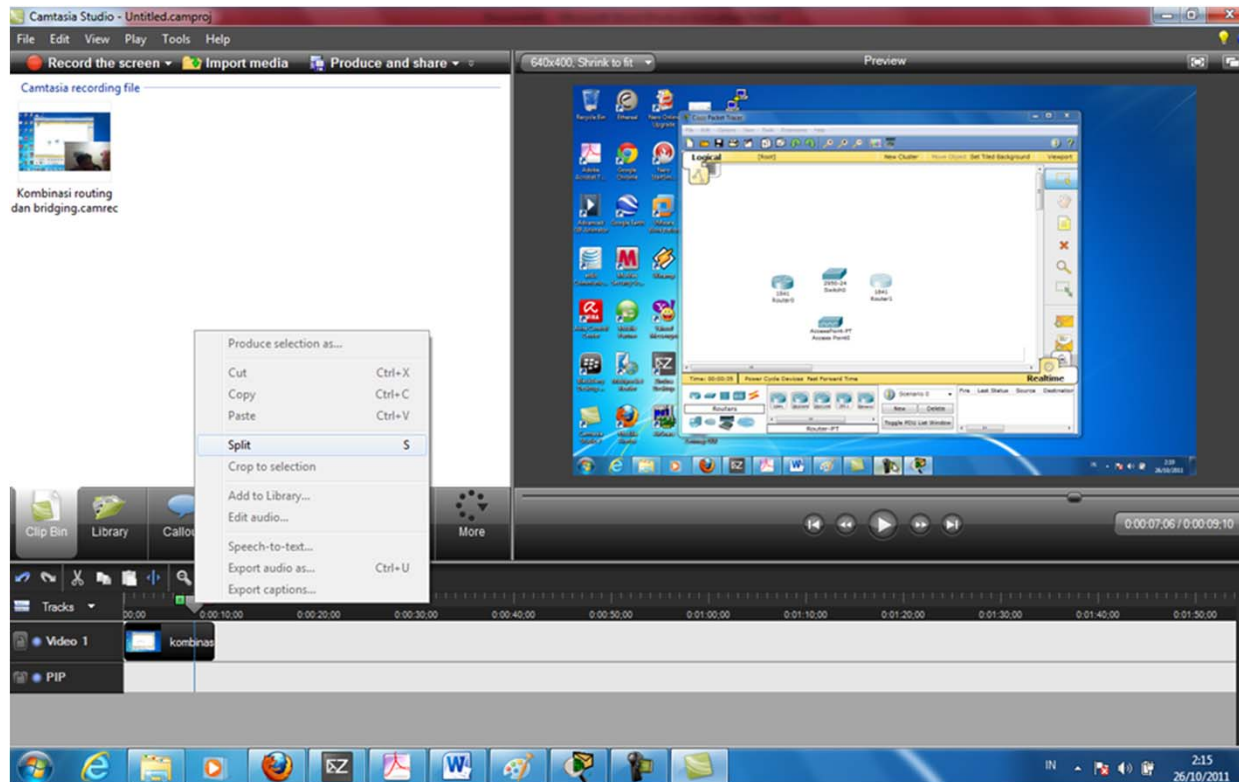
Camtasia Studio - Untitled.camproj

File Edit View Play Tools Help

Record the screen ▾ Import media Produce and share ▾

640x400, Shrink to fit ▾

Preview

Camtasia recording file

Kombinasi routing dan bridging.camrec

Produce selection as...
Cut Ctrl+X
Copy Ctrl+C
Paste Ctrl+V
Split S
Crop to selection
Add to Library...
Edit audio...
Speech-to-text...
Export audio as... Ctrl+U
Export captions...

Clip Bin Library Callou More

Tracks ▾

0:00:00 0:00:10;00 0:00:20;00 0:00:30;00 0:00:40;00 0:00:50;00 0:01:00;00 0:01:10;00 0:01:20;00 0:01:30;00 0:01:40;00 0:01:50;00

Video 1 kombinas

PIP

0:00:07;06 / 0:00:09;10

Cisco Packet Tracer

Logical [Root] New Cluster Move Object Set Tiled Background Viewport

1841 Router0 2950-24 Switch0 1841 Router1

AccessPoint-PT Access Point0

Time: 00:00:05 Power Cycle Devices Fast Forward Time Realtime

Routers Router-PT

Scenario 0 New Delete Toggle PDU List Window

Fire Last Status Source Destination

Recycle Bin Ethernet Nero Online Upgrade

Adobe Acrobat Google Chrome Nero StartSmart

Google Earth

IN 2:15 26/10/2011